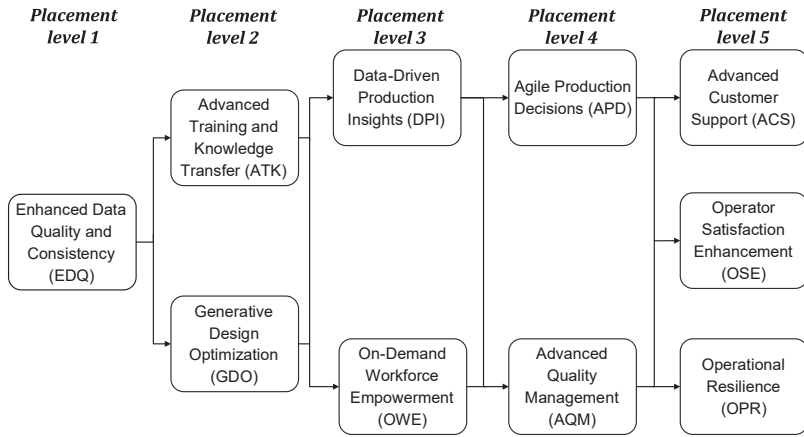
Placement level 1

Placement level 2

Placement level 3

Placement level 4

Placement level 5

Enhanced Data Quality and Consistency (EDQ)

Advanced Training and Knowledge Transfer (ATK)

Generative Design Optimization (GDO)

Data-Driven Production Insights (DPI)

On-Demand Workforce Empowerment (OWE)

Agile Production Decisions (APD)

Advanced Quality Management (AQM)

Advanced Customer Support (ACS)

Operator Satisfaction Enhancement (OSE)

Operational Resilience (OPR)